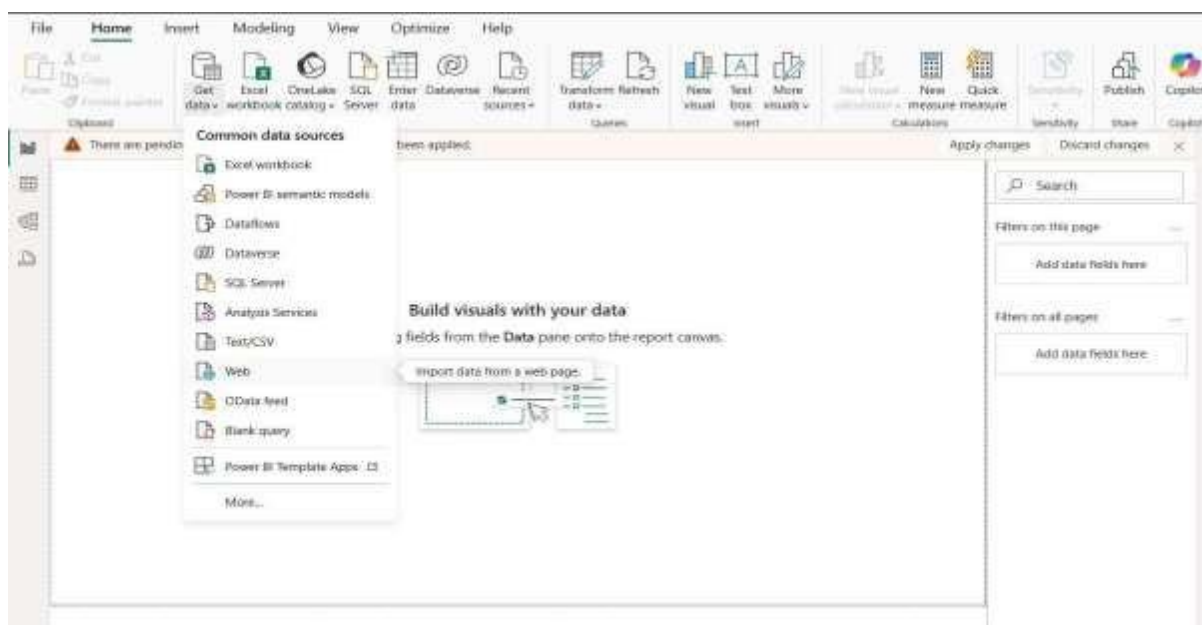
File Home Insert Modeling View Optimize Help

Paste Cut Copy Format painter Clipboard

Get data Excel workbook OneLake catalog SQL Server Enter data Dataverse Recent sources

Transform data Refresh Queries

New visual Text box More visuals Insert

New visual calculation New measure Quick measure Calculations

Sensitivity Sensitivity

Publish Share

Copilot Copilot

There are pendin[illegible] been applied

Apply changes Discard changes

Common data sources

Excel workbook

Power BI semantic models

Dataflows

Dataverse

SQL Server

Analysis Services

Text/CSV

Web

OData feed

Blank query

Power BI Template Apps

More...

Import data from a web page.

Build visuals with your data

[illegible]g fields from the **Data** pane onto the report canvas.

Search

Filters on this page

Add data fields here

Filters on all pages

Add data fields here